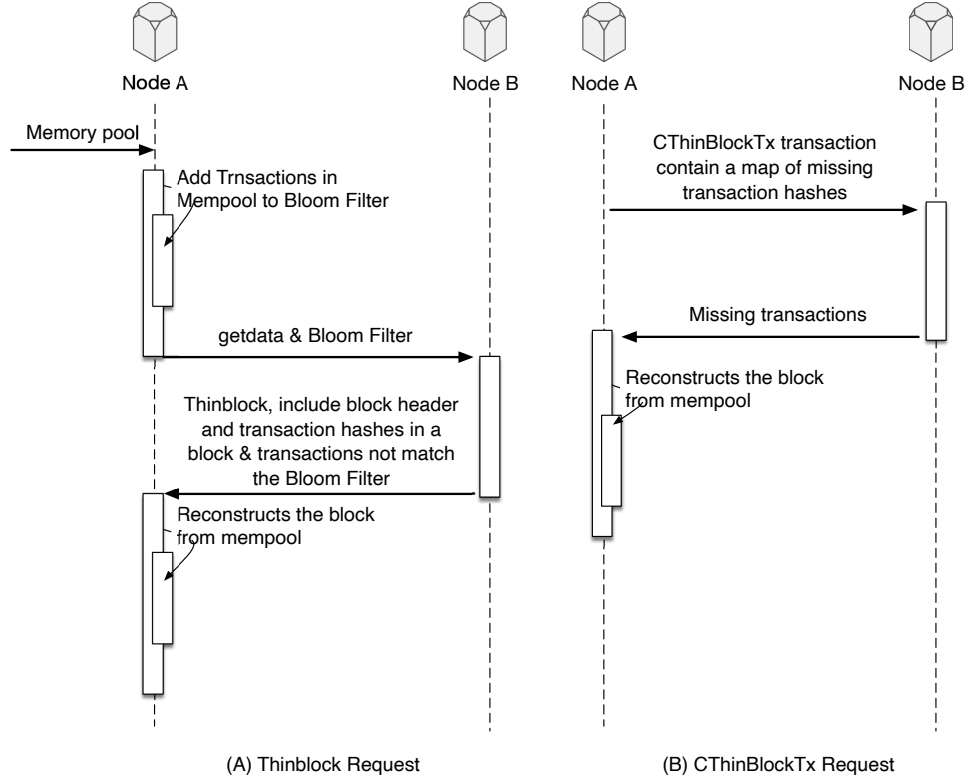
Node A

Node B

Node A

Node B

Memory pool

Add Trnsactions in Mempool to Bloom Filter

getdata & Bloom Filter

Thinblock, include block header and transaction hashes in a block & transactions not match the Bloom Filter

Reconstructs the block from mempool

CThinBlockTx transaction contain a map of missing transaction hashes

Missing transactions

Reconstructs the block from mempool

(A) Thinblock Request

(B) CThinBlockTx Request